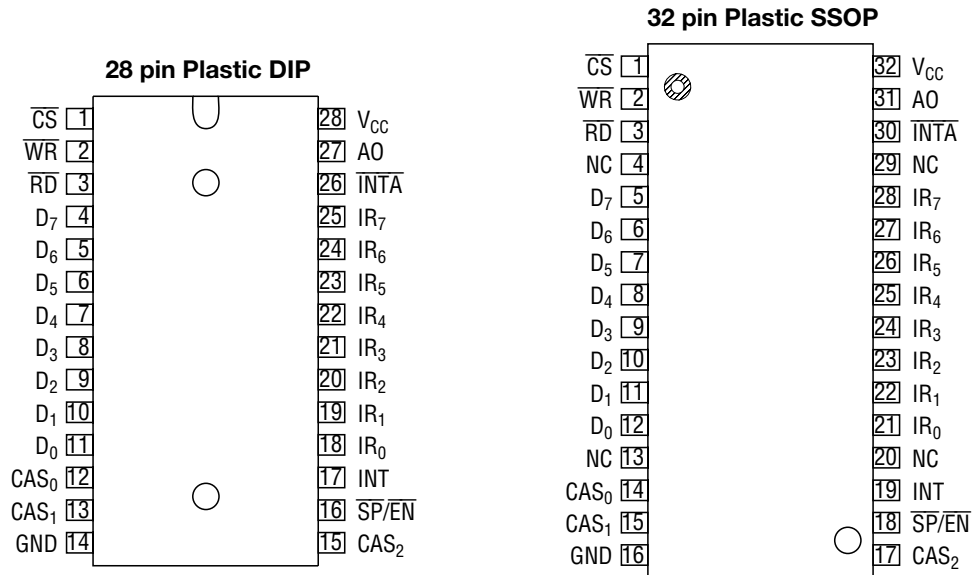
28 pin Plastic DIP

$\overline{CS}$ 1
$\overline{WR}$ 2
$\overline{RD}$ 3
$D_7$ 4
$D_6$ 5
$D_5$ 6
$D_4$ 7
$D_3$ 8
$D_2$ 9
$D_1$ 10
$D_0$ 11
$CAS_0$ 12
$CAS_1$ 13
GND 14

28 $V_{CC}$
27 AO
26 $\overline{INTA}$
25 $IR_7$
24 $IR_6$
23 $IR_5$
22 $IR_4$
21 $IR_3$
20 $IR_2$
19 $IR_1$
18 $IR_0$
17 INT
16 $\overline{SP}/\overline{EN}$
15 $CAS_2$

32 pin Plastic SSOP

$\overline{CS}$ 1
$\overline{WR}$ 2
$\overline{RD}$ 3
NC 4
$D_7$ 5
$D_6$ 6
$D_5$ 7
$D_4$ 8
$D_3$ 9
$D_2$ 10
$D_1$ 11
$D_0$ 12
NC 13
$CAS_0$ 14
$CAS_1$ 15
GND 16

32 $V_{CC}$
31 AO
30 $\overline{INTA}$
29 NC
28 $IR_7$
27 $IR_6$
26 $IR_5$
25 $IR_4$
24 $IR_3$
23 $IR_2$
22 $IR_1$
21 $IR_0$
20 NC
19 INT
18 $\overline{SP}/\overline{EN}$
17 $CAS_2$